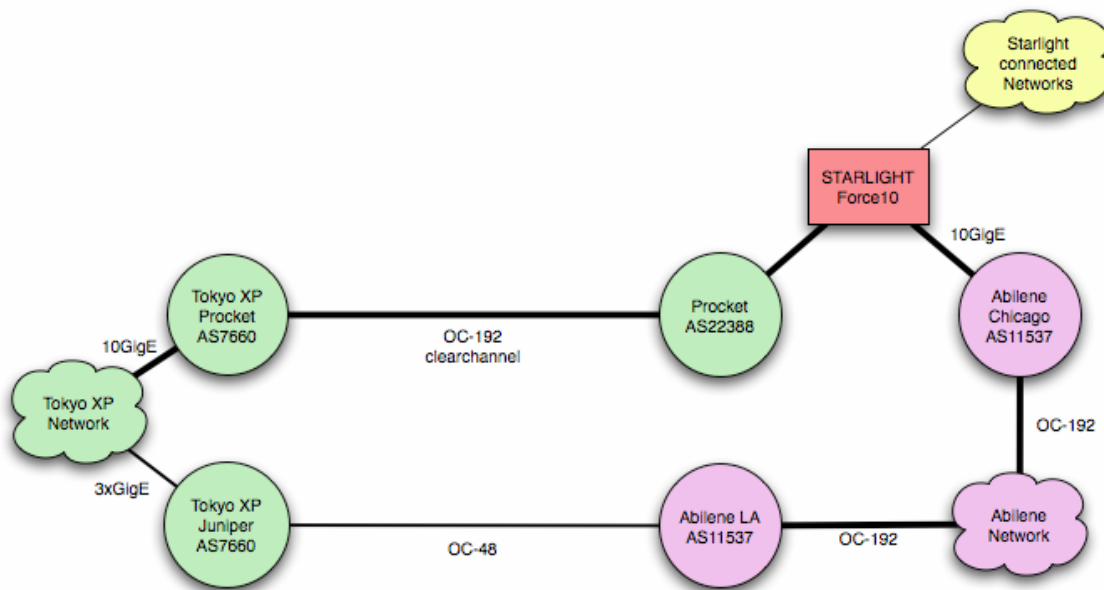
Starlight connected Networks

STARLIGHT Force10

10GigE

Tokyo XP Procket AS7660

OC-192 clearchannel

Procket AS22388

Abilene Chicago AS11537

10GigE

Tokyo XP Network

OC-192

3xGigE

Tokyo XP Juniper AS7660

OC-48

Abilene LA AS11537

OC-192

Abilene Network